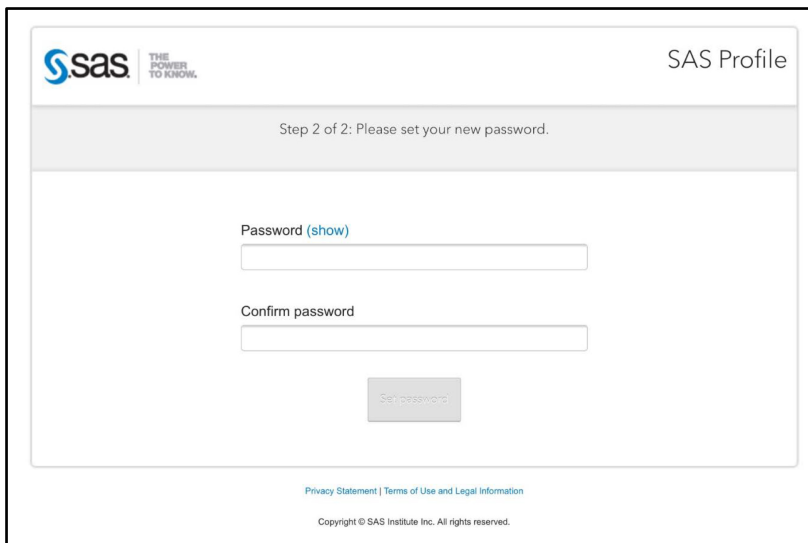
sas. THE POWER TO KNOW.

SAS Profile

Step 2 of 2: Please set your new password.

Password (show)

Confirm password

Set password

Privacy Statement | Terms of Use and Legal Information

Copyright © SAS Institute Inc. All rights reserved.